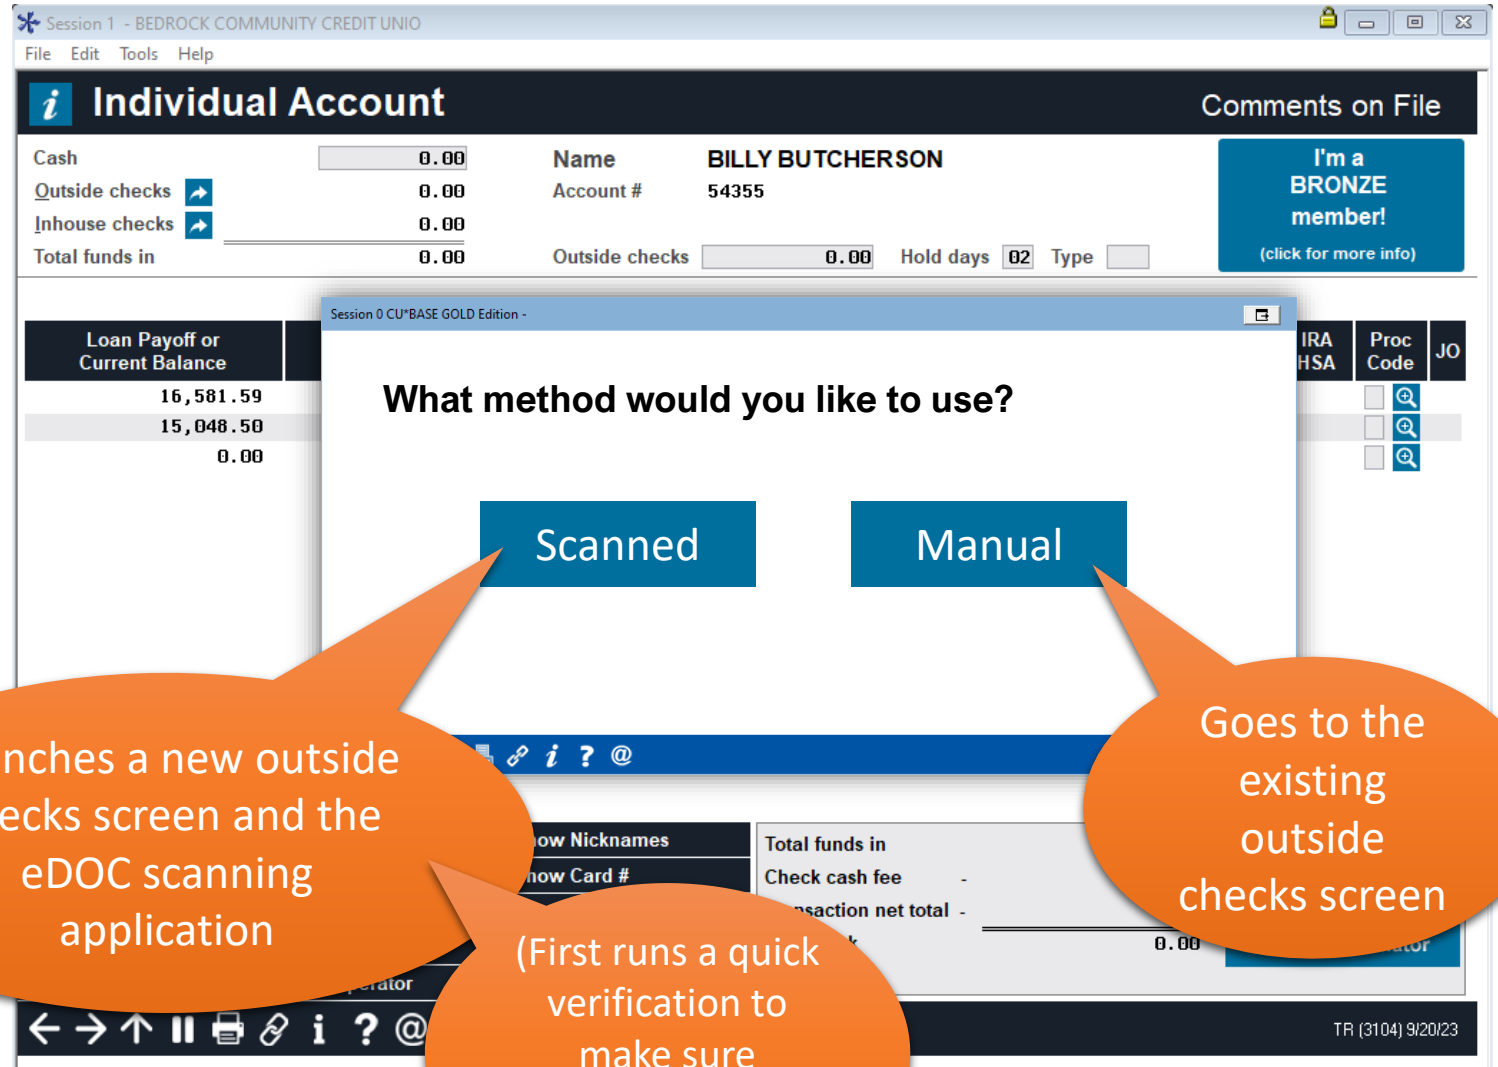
Session 1 - BEDROCK COMMUNITY CREDIT UNIO
File Edit Tools Help
Individual Account
Comments on File
Cash 0.00
Outside checks 0.00
Inhouse checks 0.00
Total funds in 0.00
Name BILLY BUTCHERSON
Account # 54355
Outside checks 0.00 Hold days 02 Type
I'm a BRONZE member!
(click for more info)
Loan Payoff or Current Balance
16,581.59
15,048.50
0.00
IRA HSA
Proc Code
JO
Session 0 CU*BASE GOLD Edition -
What method would you like to use?
Scanned
Manual
nches a new outside ecks screen and the eDOC scanning application
Goes to the existing outside checks screen
(First runs a quick verification to make sure
ow Nicknames
ow Card #
Total funds in
Check cash fee -
nsaction net total -
0.00
erator
TR (3104) 9/20/23